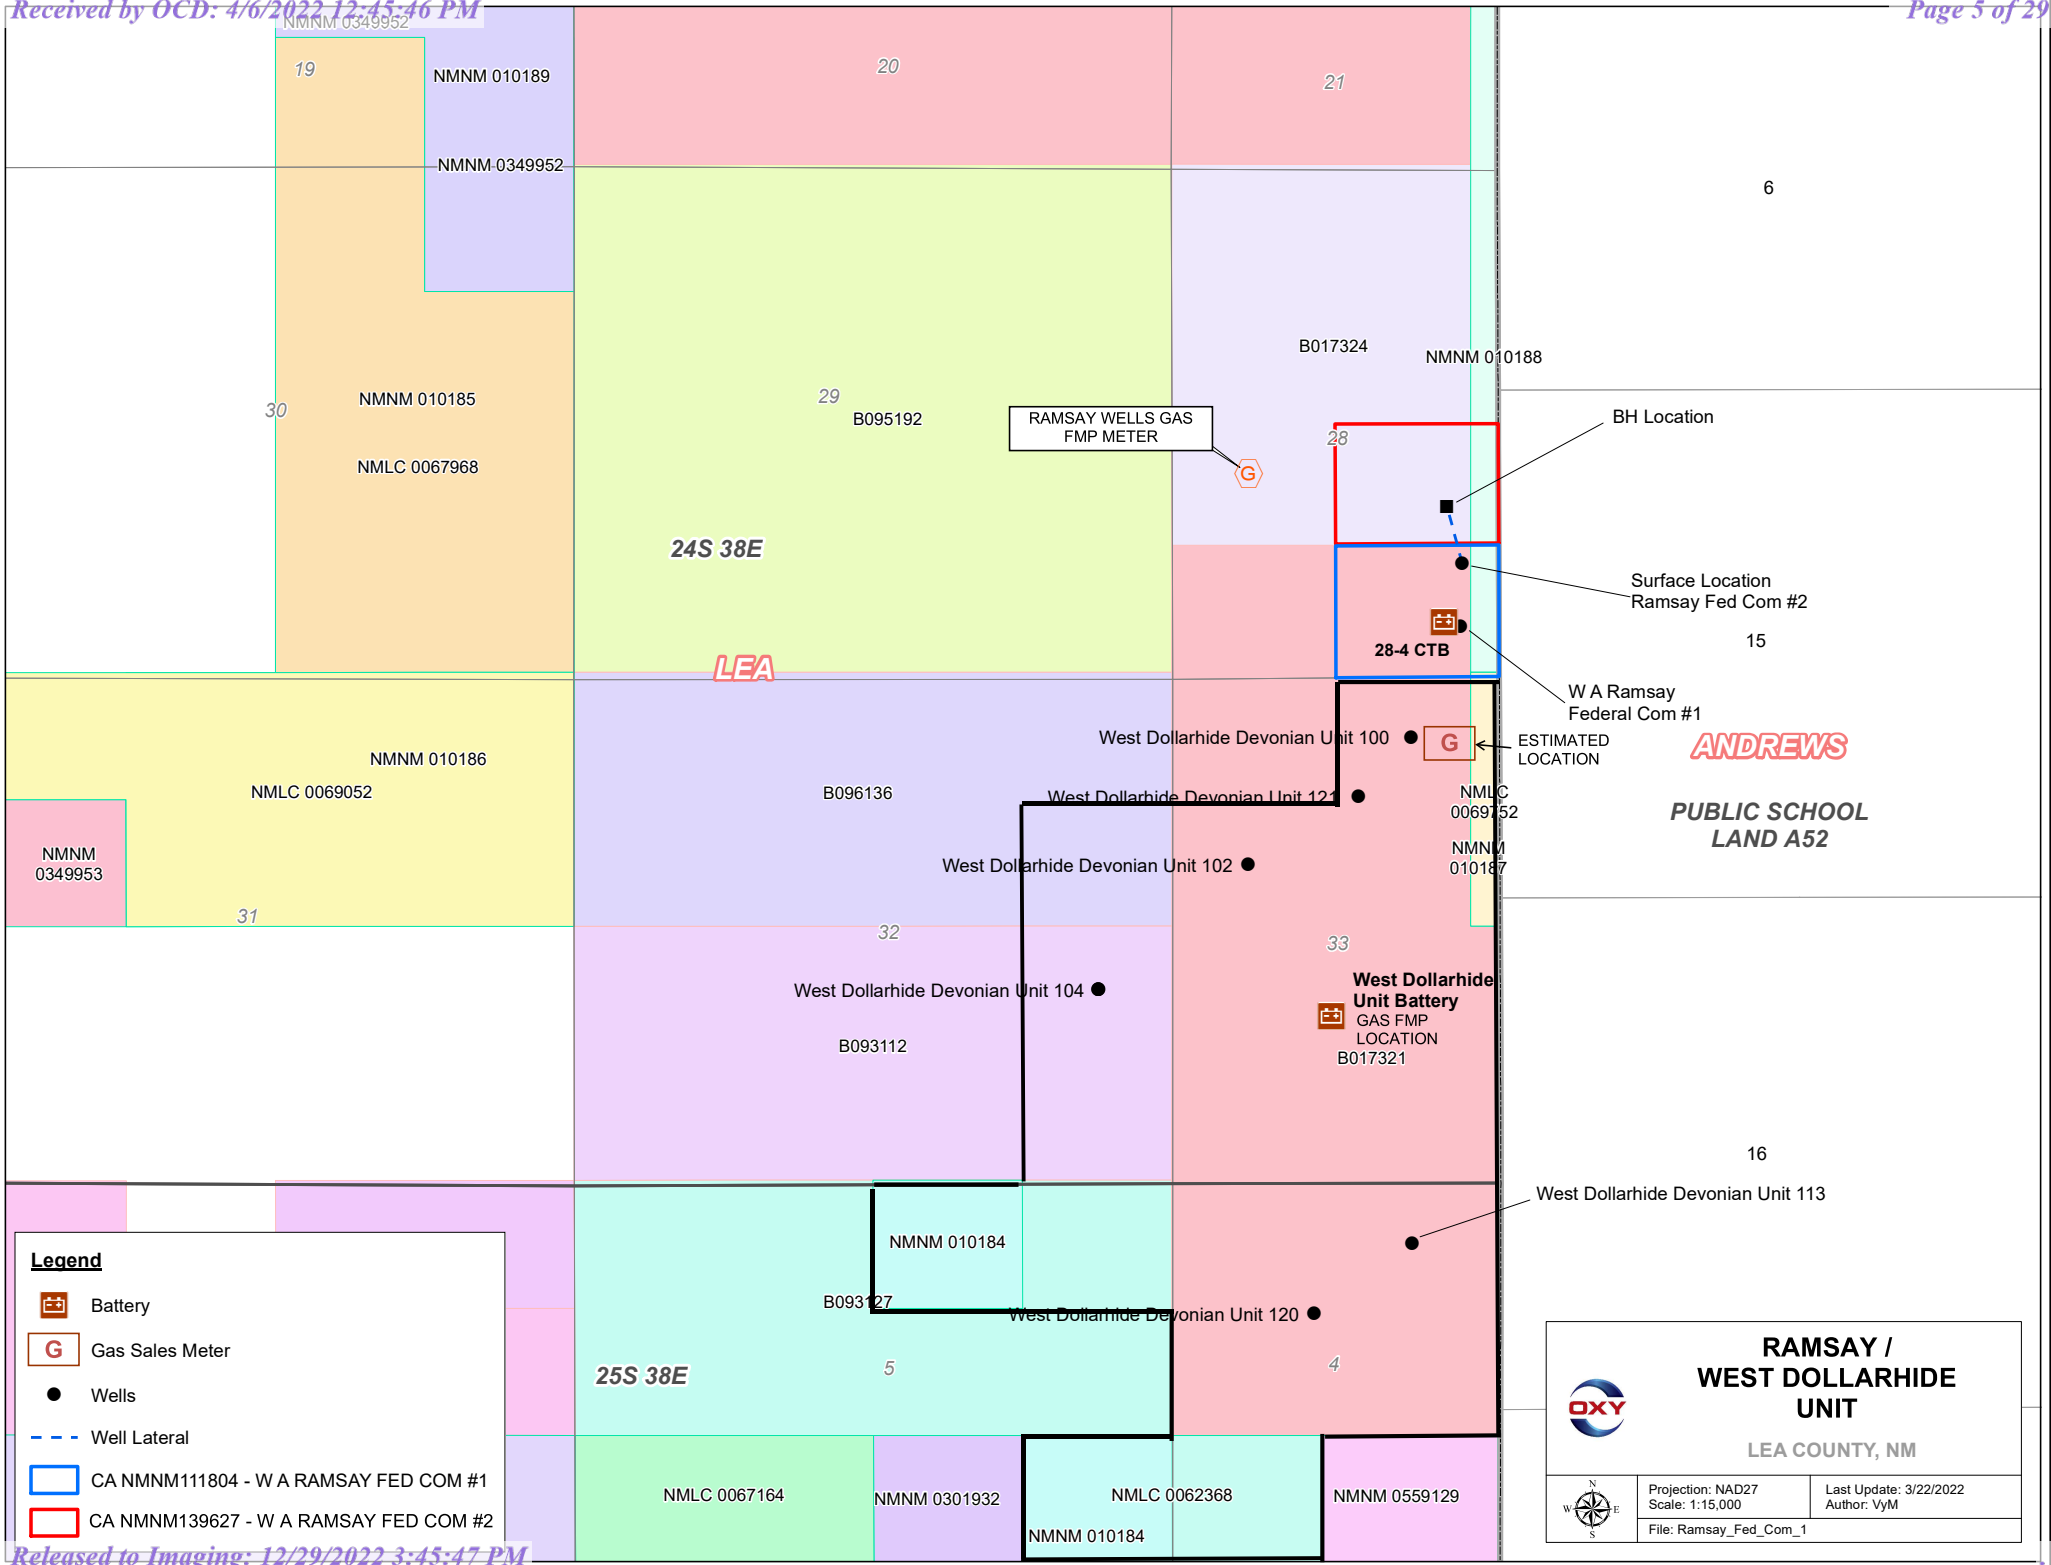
Received by OCD: 4/6/2022 12:45:46 PM

Page 5 of 29

NMNM 0349952

19

NMNM 010189

20

21

NMNM 0349952

6

B017324

NMNM 010188

30

NMNM 010185

29

B095192

RAMSAY WELLS GAS FMP METER

G

28

BH Location

NMLC 0067968

24S 38E

Surface Location Ramsay Fed Com #2

15

28-4 CTB

LEA

W A Ramsay Federal Com #1

West Dollarhide Devonian Unit 100

G

ESTIMATED LOCATION

ANDREWS

NMNM 010186

NMLC 0069052

B096136

West Dollarhide Devonian Unit 121

NMLC 0069752

PUBLIC SCHOOL LAND A52

NMNM 0349953

West Dollarhide Devonian Unit 102

NMNM 010187

31

32

33

West Dollarhide Devonian Unit 104

West Dollarhide Unit Battery GAS FMP LOCATION

B093112

B017321

16

West Dollarhide Devonian Unit 113

Legend

Battery

G Gas Sales Meter

Wells

Well Lateral

CA NMNM111804 - W A RAMSAY FED COM #1

CA NMNM139627 - W A RAMSAY FED COM #2

NMNM 010184

B093127

West Dollarhide Devonian Unit 120

25S 38E

5

4

RAMSAY / WEST DOLLARHIDE UNIT

OXY

LEA COUNTY, NM

NMLC 0067164

NMNM 0301932

NMLC 0062368

NMNM 0559129

NMNM 010184

Projection: NAD27
Scale: 1:15,000

Last Update: 3/22/2022
Author: VyM

File: Ramsay_Fed_Com_1

N W E S

Released to Imaging: 12/29/2022 3:45:47 PM